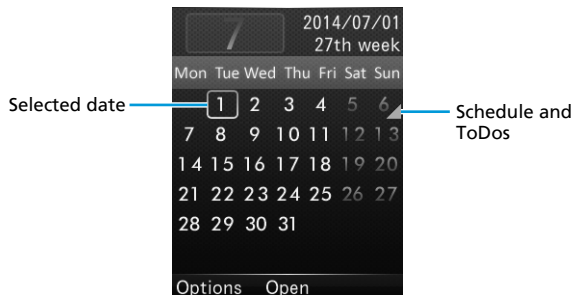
7
2014/07/01
27th week

| Mon | Tue | Wed | Thu | Fri | Sat | Sun |
|---|---|---|---|---|---|---|
| | 1 | 2 | 3 | 4 | 5 | 6 |
| 7 | 8 | 9 | 10 | 11 | 12 | 13 |
| 14 | 15 | 16 | 17 | 18 | 19 | 20 |
| 21 | 22 | 23 | 24 | 25 | 26 | 27 |
| 28 | 29 | 30 | 31 | | | |

Selected date

Schedule and ToDos

Options Open